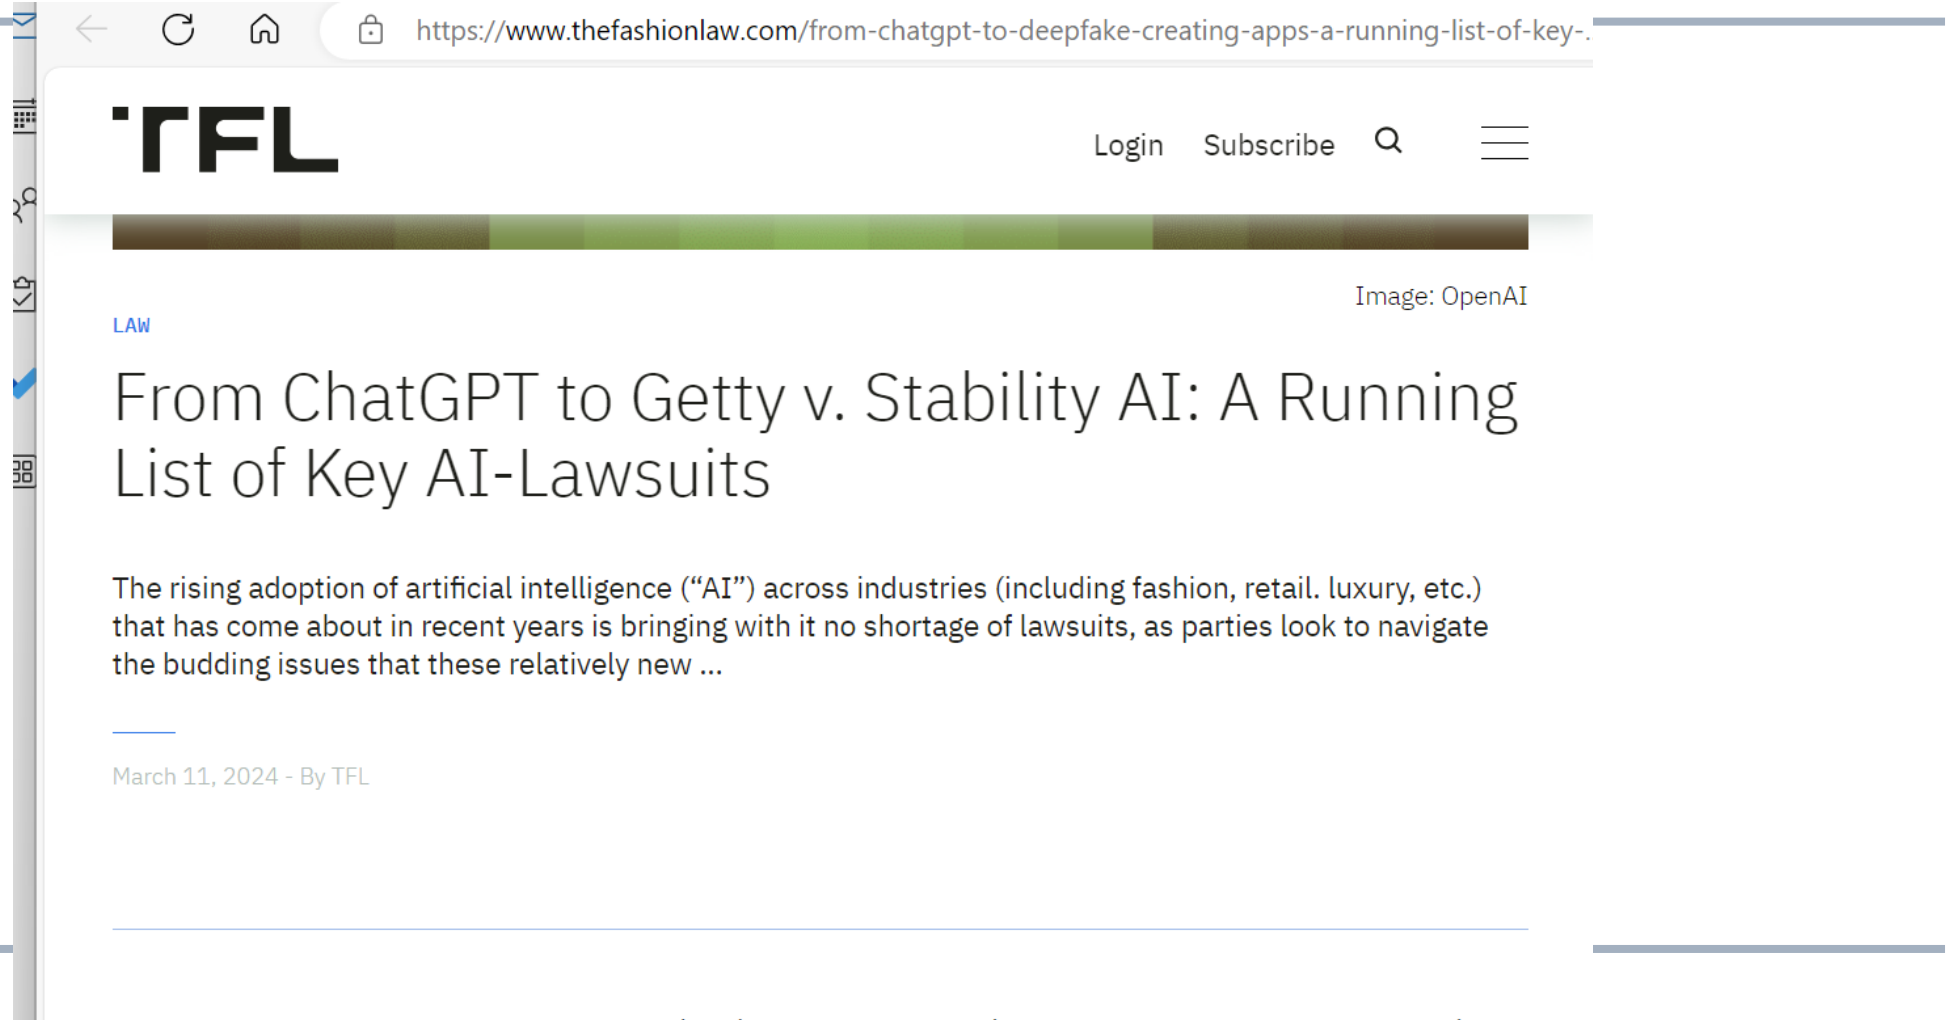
https://www.thefashionlaw.com/from-chatgpt-to-deepfake-creating-apps-a-running-list-of-key-

TFL

Login Subscribe

Image: OpenAI

LAW

From ChatGPT to Getty v. Stability AI: A Running List of Key AI-Lawsuits

The rising adoption of artificial intelligence (“AI”) across industries (including fashion, retail. luxury, etc.) that has come about in recent years is bringing with it no shortage of lawsuits, as parties look to navigate the budding issues that these relatively new ...

March 11, 2024 - By TFL